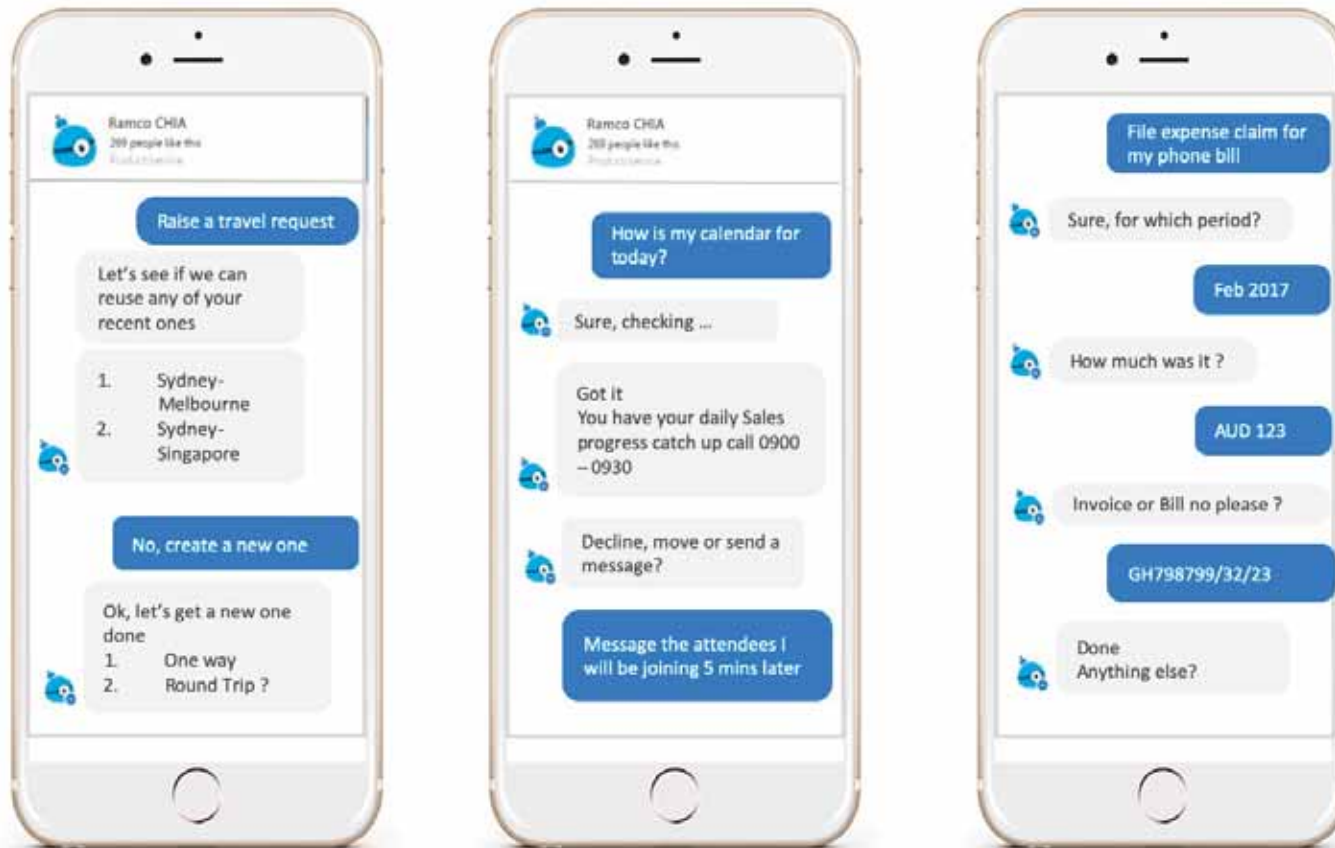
Ramco CHIA
269 people like this
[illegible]

Raise a travel request

Let's see if we can reuse any of your recent ones

1. Sydney-Melbourne
2. Sydney-Singapore

No, create a new one

Ok, let's get a new one done
1. One way
2. Round Trip ?

Ramco CHIA
269 people like this
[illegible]

How is my calendar for today?

Sure, checking ...

Got it
You have your daily Sales progress catch up call 0900 – 0930

Decline, move or send a message?

Message the attendees I will be joining 5 mins later

File expense claim for my phone bill

Sure, for which period?

Feb 2017

How much was it ?

AUD 123

Invoice or Bill no please ?

GH798799/32/23

Done
Anything else?